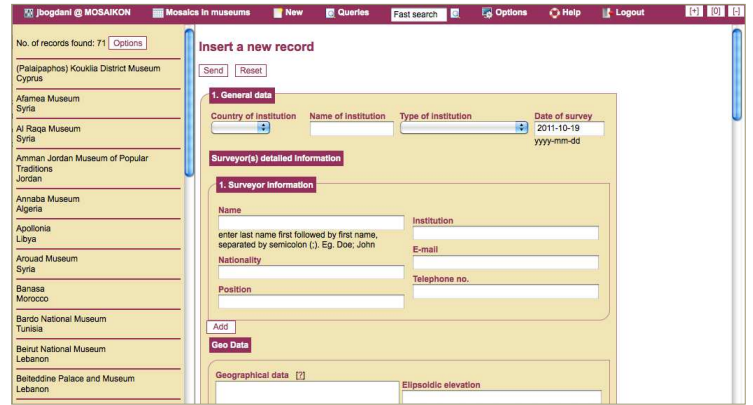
jbogdani @ MOSAIKON   Mosaics in museums   New   Queries   Fast search   Options   Help   Logout   [+]   [0]   [-]

No. of records found: 71   Options

(Palaipaphos) Kouklia District Museum
Cyprus

Afamea Museum
Syria

Al Raqa Museum
Syria

Amman Jordan Museum of Popular Traditions
Jordan

Annaba Museum
Algeria

Apollonia
Libya

Arouad Museum
Syria

Banasa
Morocco

Bardo National Museum
Tunisia

Beirut National Museum
Lebanon

Beiteddine Palace and Museum
Lebanon

Insert a new record

Send   Reset

1. General data

Country of institution   Name of institution   Type of institution   Date of survey
2011-10-19
yyyy-mm-dd

Surveyor(s) detailed information

1. Surveyor information

Name
enter last name first followed by first name, separated by semicolon (;). Eg. Doe; John

Institution

E-mail

Nationality

Telephone no.

Position

Add

Geo Data

Geographical data [?]

Elipsoidic elevation